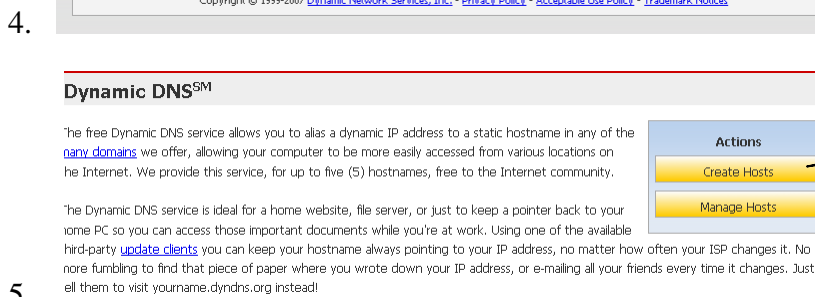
4.

Copyright © 1999-2007 Dynamic Network Services, Inc. - Privacy Policy - Acceptable Use Policy - Trademark Notices

Dynamic DNS$^{SM}$

he free Dynamic DNS service allows you to alias a dynamic IP address to a static hostname in any of the nany domains we offer, allowing your computer to be more easily accessed from various locations on he Internet. We provide this service, for up to five (5) hostnames, free to the Internet community.

he Dynamic DNS service is ideal for a home website, file server, or just to keep a pointer back to your ome PC so you can access those important documents while you're at work. Using one of the available hird-party update clients you can keep your hostname always pointing to your IP address, no matter how often your ISP changes it. No nore fumbling to find that piece of paper where you wrote down your IP address, or e-mailing all your friends every time it changes. Just ell them to visit yourname.dyndns.org instead!

Actions

Create Hosts

Manage Hosts

5.